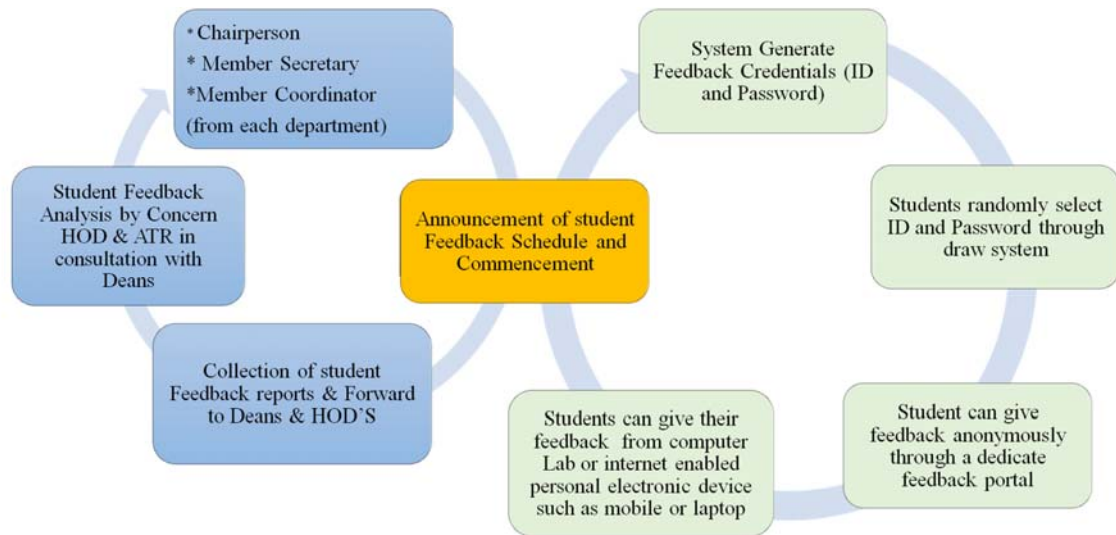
* Chairperson
* Member Secretary
*Member Coordinator
(from each department)

Student Feedback Analysis by Concern HOD & ATR in consultation with Deans

Announcement of student Feedback Schedule and Commencement

Collection of student Feedback reports & Forward to Deans & HOD'S

System Generate Feedback Credentials (ID and Password)

Students randomly select ID and Password through draw system

Student can give feedback anonymously through a dedicate feedback portal

Students can give their feedback from computer Lab or internet enabled personal electronic device such as mobile or laptop